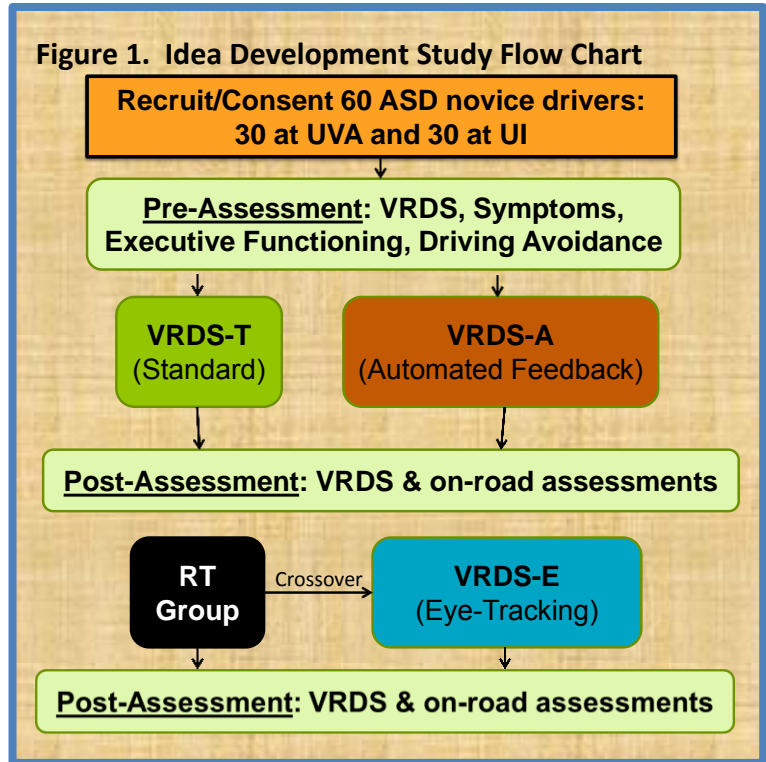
Figure 1. Idea Development Study Flow Chart

Recruit/Consent 60 ASD novice drivers: 30 at UVA and 30 at UI

Pre-Assessment: VRDS, Symptoms, Executive Functioning, Driving Avoidance

VRDS-T
(Standard)

VRDS-A
(Automated Feedback)

Post-Assessment: VRDS & on-road assessments

RT Group

Crossover

VRDS-E
(Eye-Tracking)

Post-Assessment: VRDS & on-road assessments